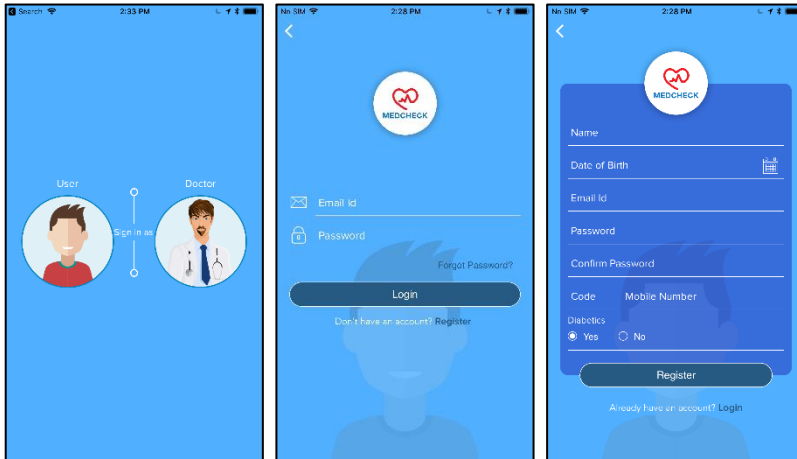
Search 2:33 PM

User

Sign in as

Doctor

No SIM 2:28 PM

MEDCHECK

Email Id

Password

Forgot Password?

Login

Don't have an account? Register

No SIM 2:28 PM

MEDCHECK

Name

Date of Birth

Email Id

Password

Confirm Password

Code Mobile Number

Diabetics

Yes No

Register

Already have an account? Login